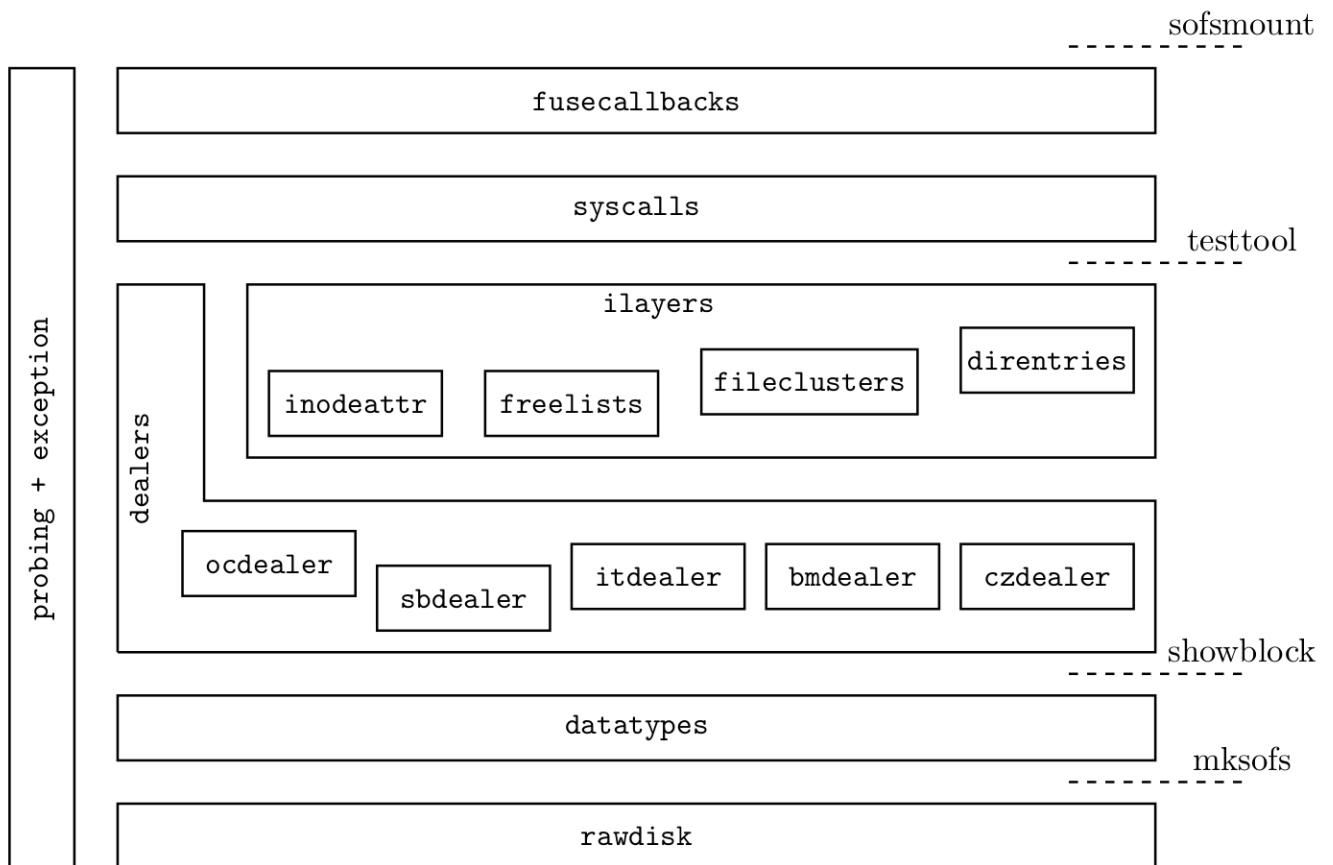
sofsmount

probing + exception

fusecallbacks

syscalls

testtool

ilayers

direntries

fileclusters

inodeattr

freelists

dealers

ocdealer

sbdealer

itdealer

bmdealer

czdealer

showblock

datatypes

mksofs

rawdisk